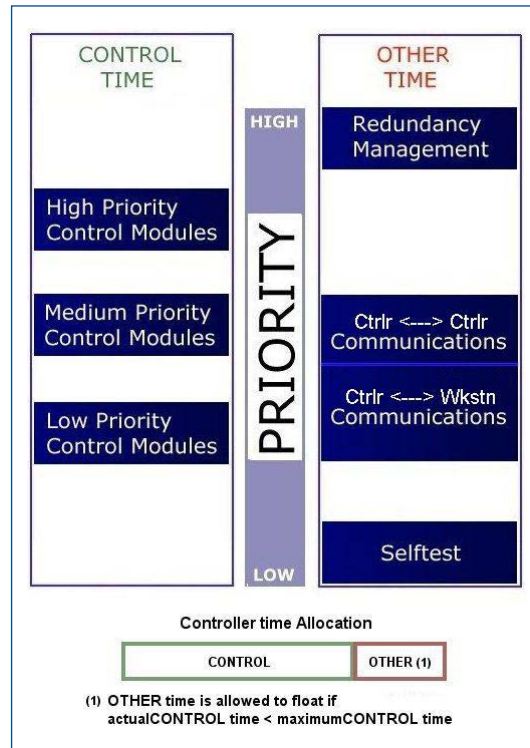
CONTROL TIME

High Priority Control Modules

Medium Priority Control Modules

Low Priority Control Modules

HIGH

PRIORITY

LOW

OTHER TIME

Redundancy Management

Ctrlr <---> Ctrlr Communications

Ctrlr <---> Wkstn Communications

Selftest

Controller time Allocation

CONTROL

OTHER (1)

(1) OTHER time is allowed to float if actualCONTROL time < maximumCONTROL time